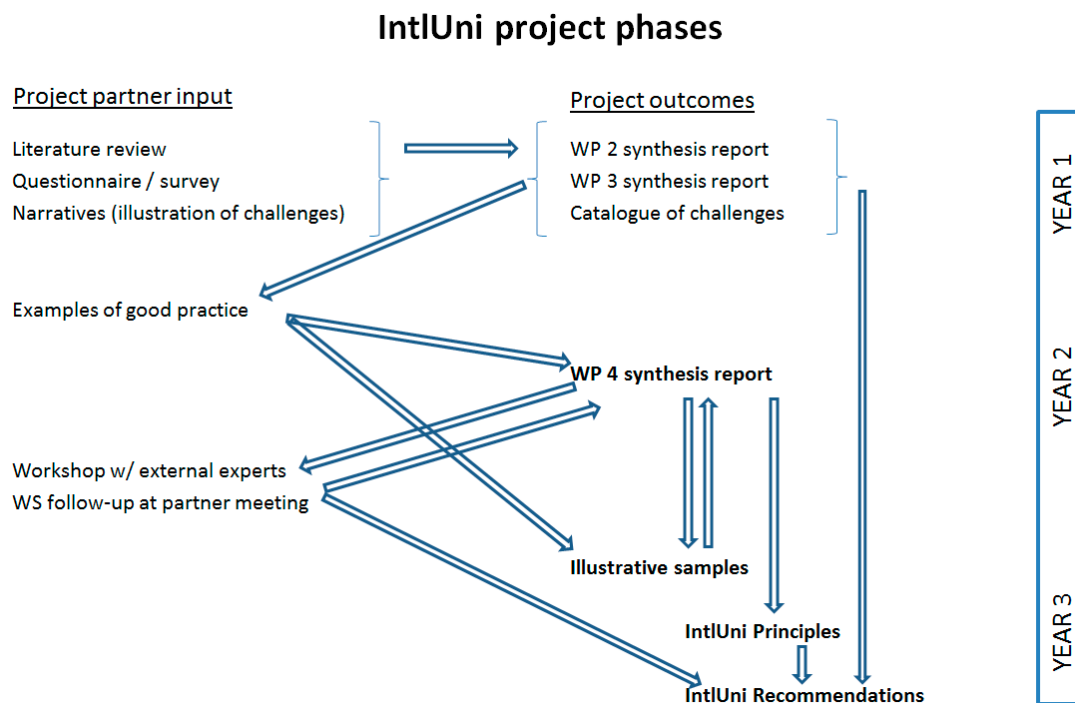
IntlUni project phases

Project partner input

Literature review
Questionnaire / survey
Narratives (illustration of challenges)

Project outcomes

WP 2 synthesis report
WP 3 synthesis report
Catalogue of challenges

YEAR 1

Examples of good practice

WP 4 synthesis report

YEAR 2

Workshop w/ external experts
WS follow-up at partner meeting

Illustrative samples

IntlUni Principles

YEAR 3

IntlUni Recommendations